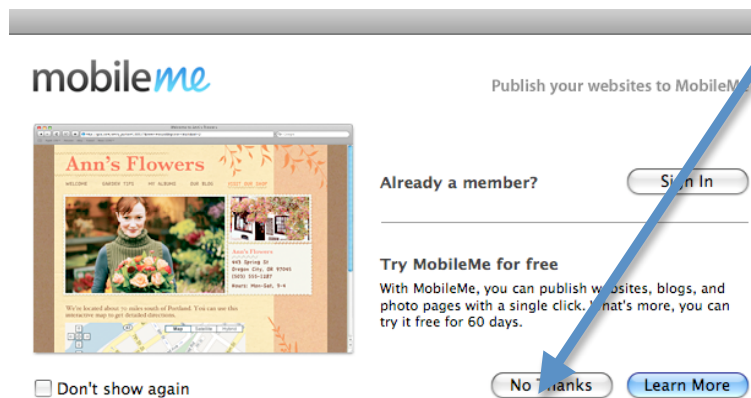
mobileme

Publish your websites to MobileMe

Ann's Flowers

WELCOME GARDEN TIPS MY ALBUMS OUR BLOG VISIT OUR SHOP

Ann's Flowers

We're located about 10 miles south of Portland. You can use this interactive map to get detailed directions.

Already a member?

Sign In

Try MobileMe for free

With MobileMe, you can publish websites, blogs, and photo pages with a single click. What's more, you can try it free for 60 days.

Don't show again

No Thanks

Learn More